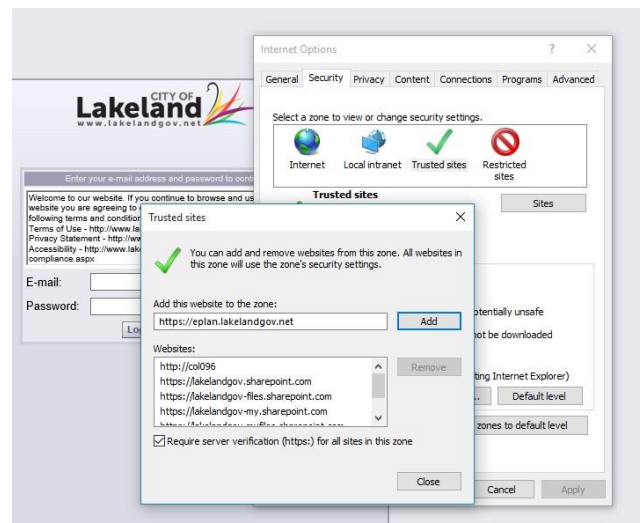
CITY OF
Lakeland
www.lakelandgov.net

Enter your e-mail address and password to cont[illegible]

Welcome to our website. If you continue to browse and us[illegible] website you are agreeing to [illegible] following terms and condition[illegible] Terms of Use - http://www.la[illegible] Privacy Statement - http://w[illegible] Accessibility - http://www.lak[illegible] compliance.aspx

E-mail:
Password:
Lo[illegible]

Internet Options
?
X
General Security Privacy Content Connections Programs Advanced
Select a zone to view or change security settings.
Internet Local intranet Trusted sites Restricted sites
Trusted sites
Sites
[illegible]otentially unsafe
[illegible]ot be downloaded
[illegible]ting Internet Explorer)
Default level
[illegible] zones to default level
Cancel Apply

Trusted sites
X
You can add and remove websites from this zone. All websites in this zone will use the zone's security settings.
Add this website to the zone:
https://eplan.lakelandgov.net
Add
Websites:
http://col096
https://lakelandgov.sharepoint.com
https://lakelandgov-files.sharepoint.com
https://lakelandgov-my.sharepoint.com
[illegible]
Remove
Require server verification (https:) for all sites in this zone
Close